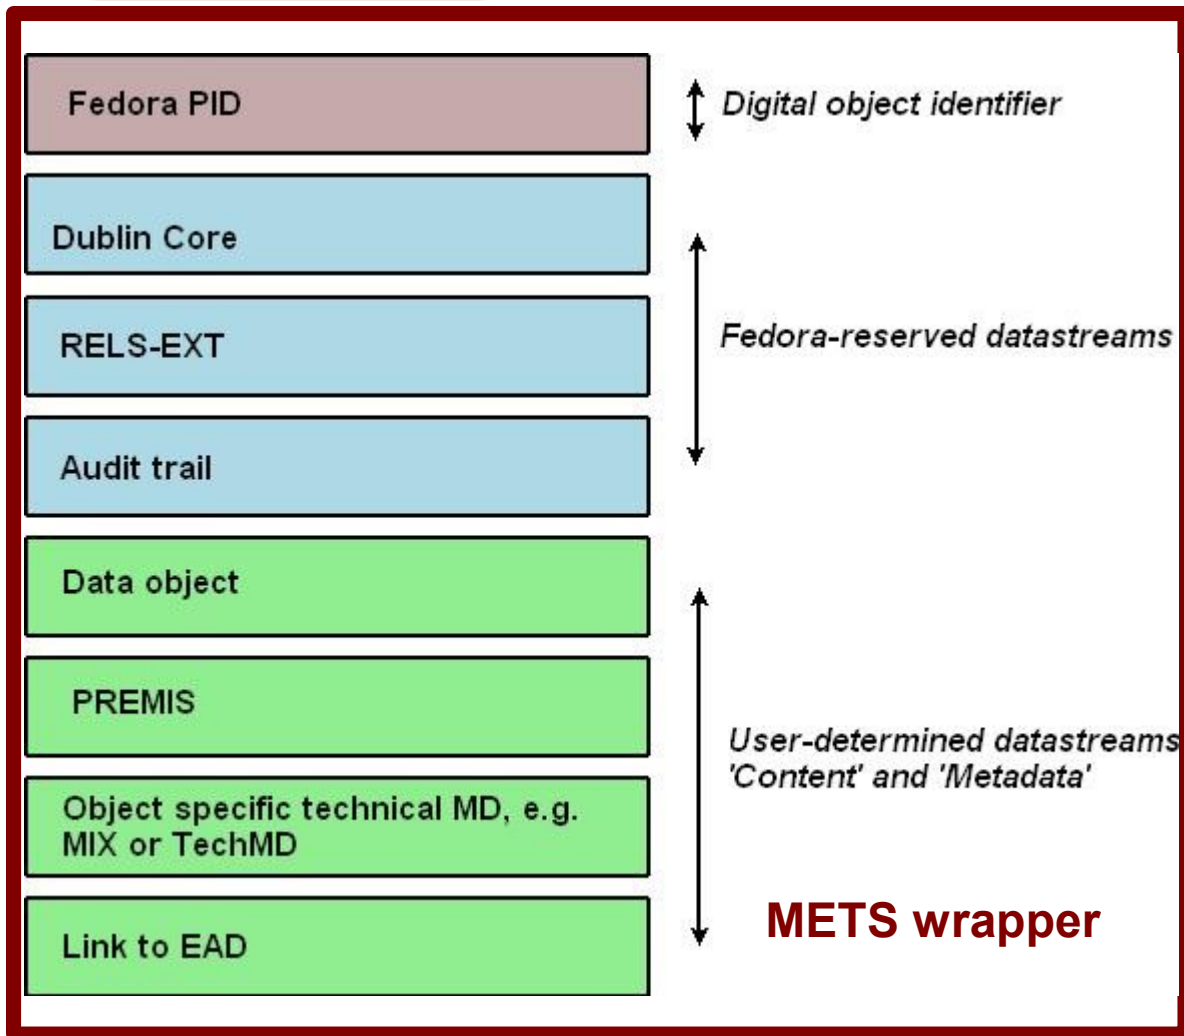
Fedora PID

Digital object identifier

Dublin Core

RELS-EXT

Fedora-reserved datastreams

Audit trail

Data object

PREMIS

User-determined datastreams 'Content' and 'Metadata'

Object specific technical MD, e.g. MIX or TechMD

Link to EAD

METS wrapper